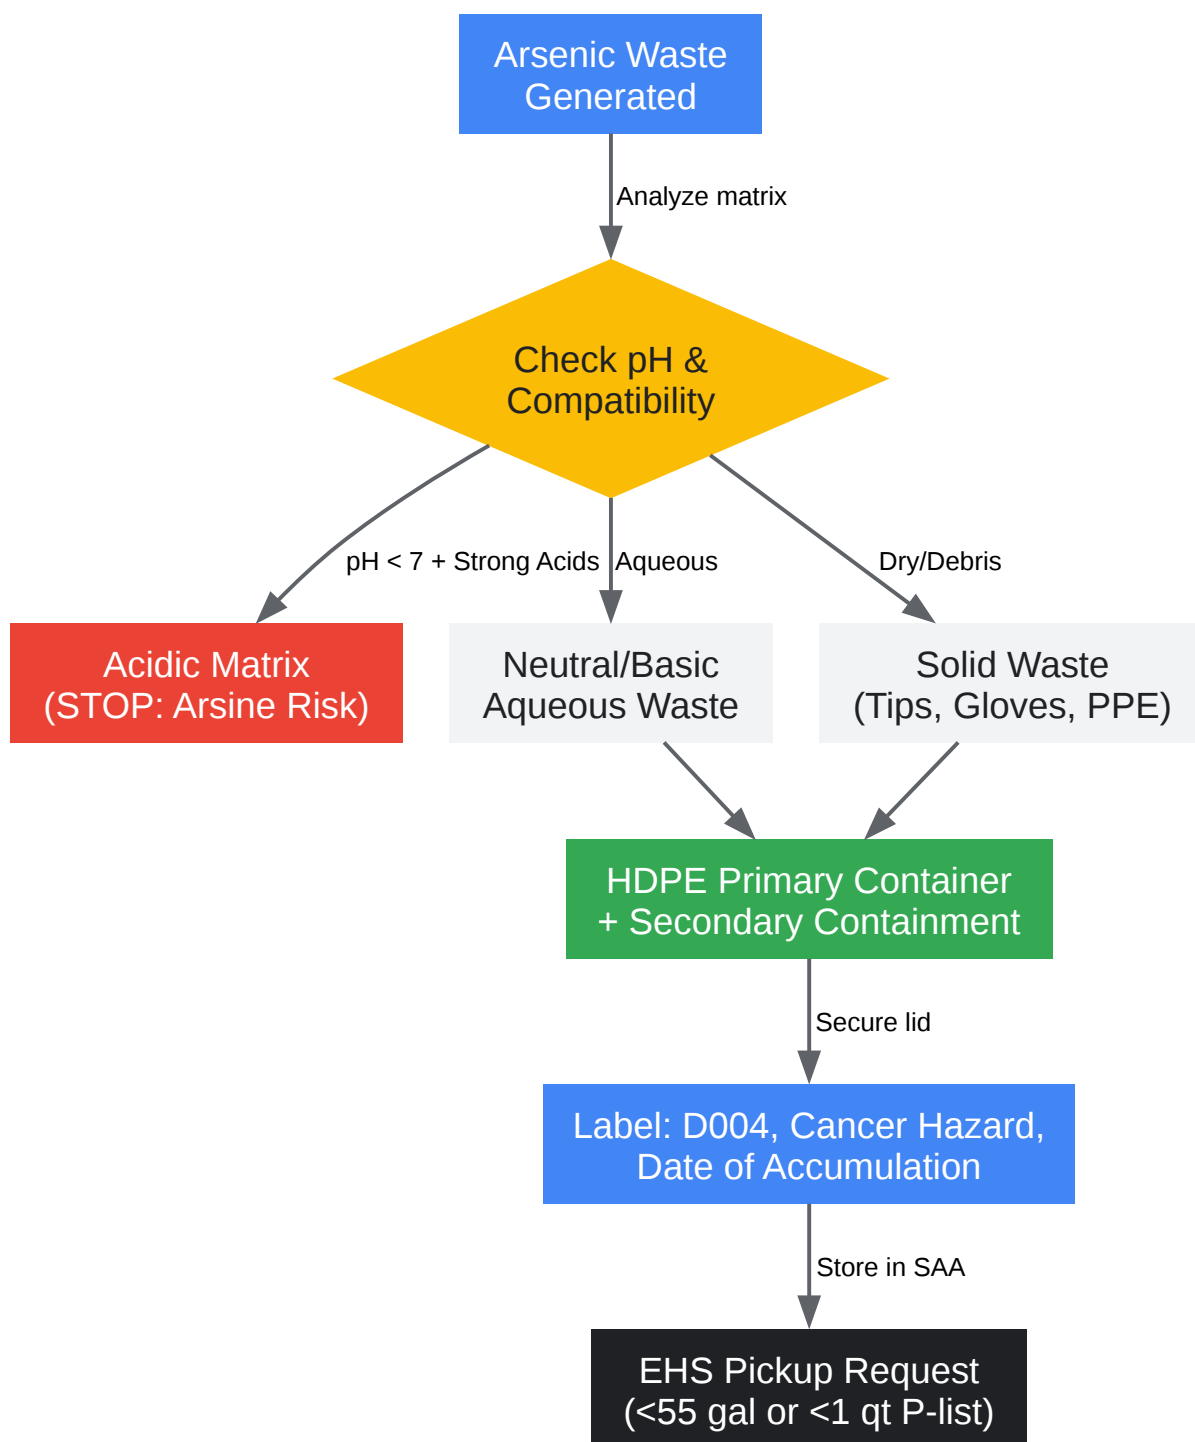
Arsenic Waste Generated

Analyze matrix

Check pH & Compatibility

pH < 7 + Strong Acids

Aqueous

Dry/Debris

Acidic Matrix (STOP: Arsine Risk)

Neutral/Basic Aqueous Waste

Solid Waste (Tips, Gloves, PPE)

HDPE Primary Container + Secondary Containment

Secure lid

Label: D004, Cancer Hazard, Date of Accumulation

Store in SAA

EHS Pickup Request (<55 gal or <1 qt P-list)